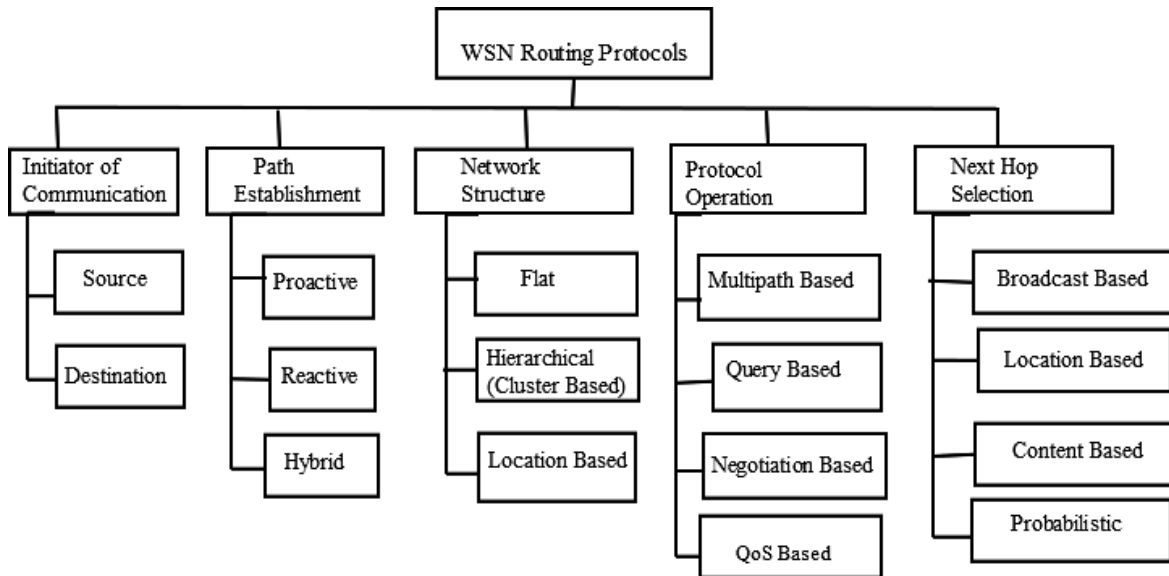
WSN Routing Protocols

Initiator of Communication

Source

Destination

Path Establishment

Proactive

Reactive

Hybrid

Network Structure

Flat

Hierarchical (Cluster Based)

Location Based

Protocol Operation

Multipath Based

Query Based

Negotiation Based

QoS Based

Next Hop Selection

Broadcast Based

Location Based

Content Based

Probabilistic